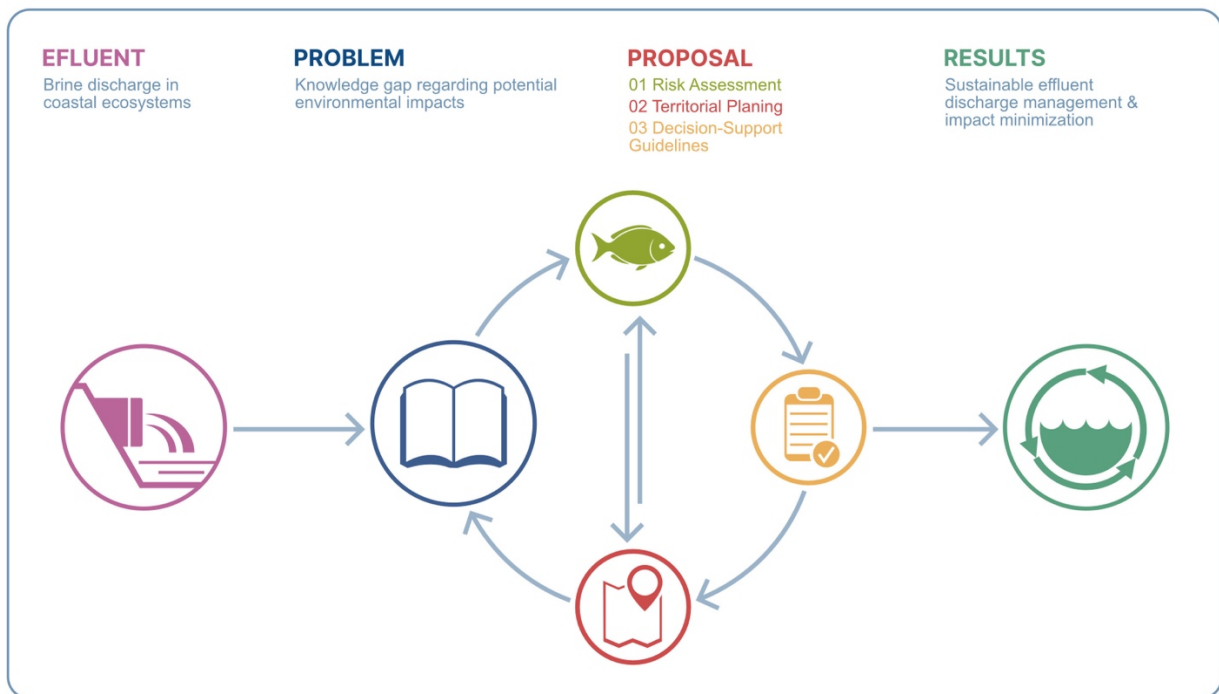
EFLUENT
Brine discharge in coastal ecosystems

PROBLEM
Knowledge gap regarding potential environmental impacts

PROPOSAL
01 Risk Assessment
02 Territorial Planing
03 Decision-Support Guidelines

RESULTS
Sustainable effluent discharge management & impact minimization